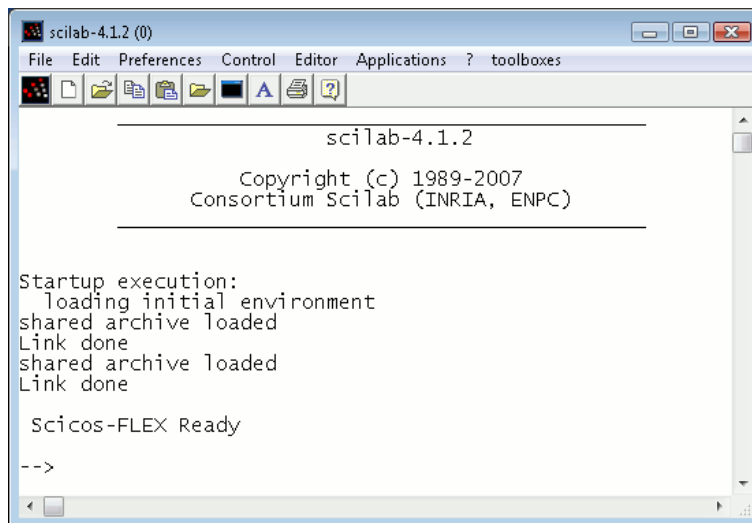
scilab-4.1.2 (0)

File Edit Preferences Control Editor Applications ? toolboxes

A

scilab-4.1.2

Copyright (c) 1989-2007
Consortium Scilab (INRIA, ENPC)

Startup execution:
loading initial environment
shared archive loaded
Link done
shared archive loaded
Link done

Scicos-FLEX Ready

-->